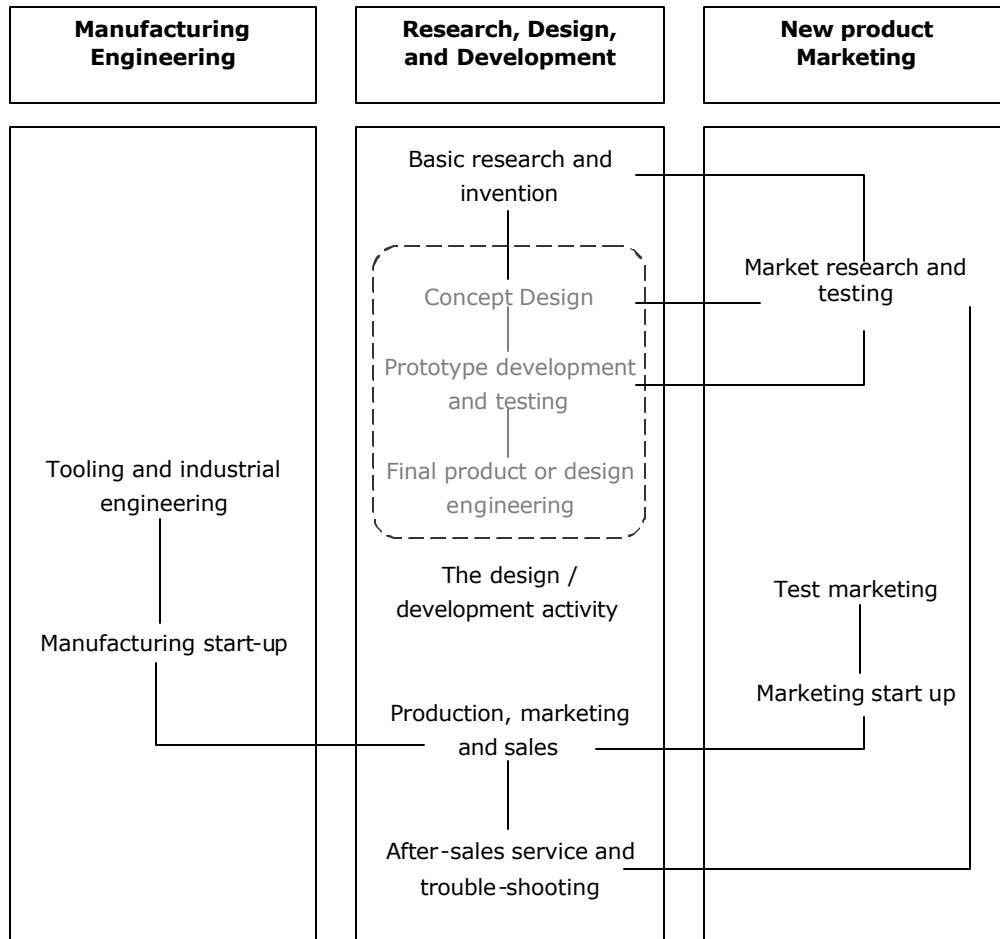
**Manufacturing Engineering**

**Research, Design, and Development**

**New product Marketing**

Basic research and invention

Concept Design

Prototype development and testing

Final product or design engineering

The design / development activity

Market research and testing

Tooling and industrial engineering

Manufacturing start-up

Test marketing

Marketing start up

Production, marketing and sales

After-sales service and trouble-shooting